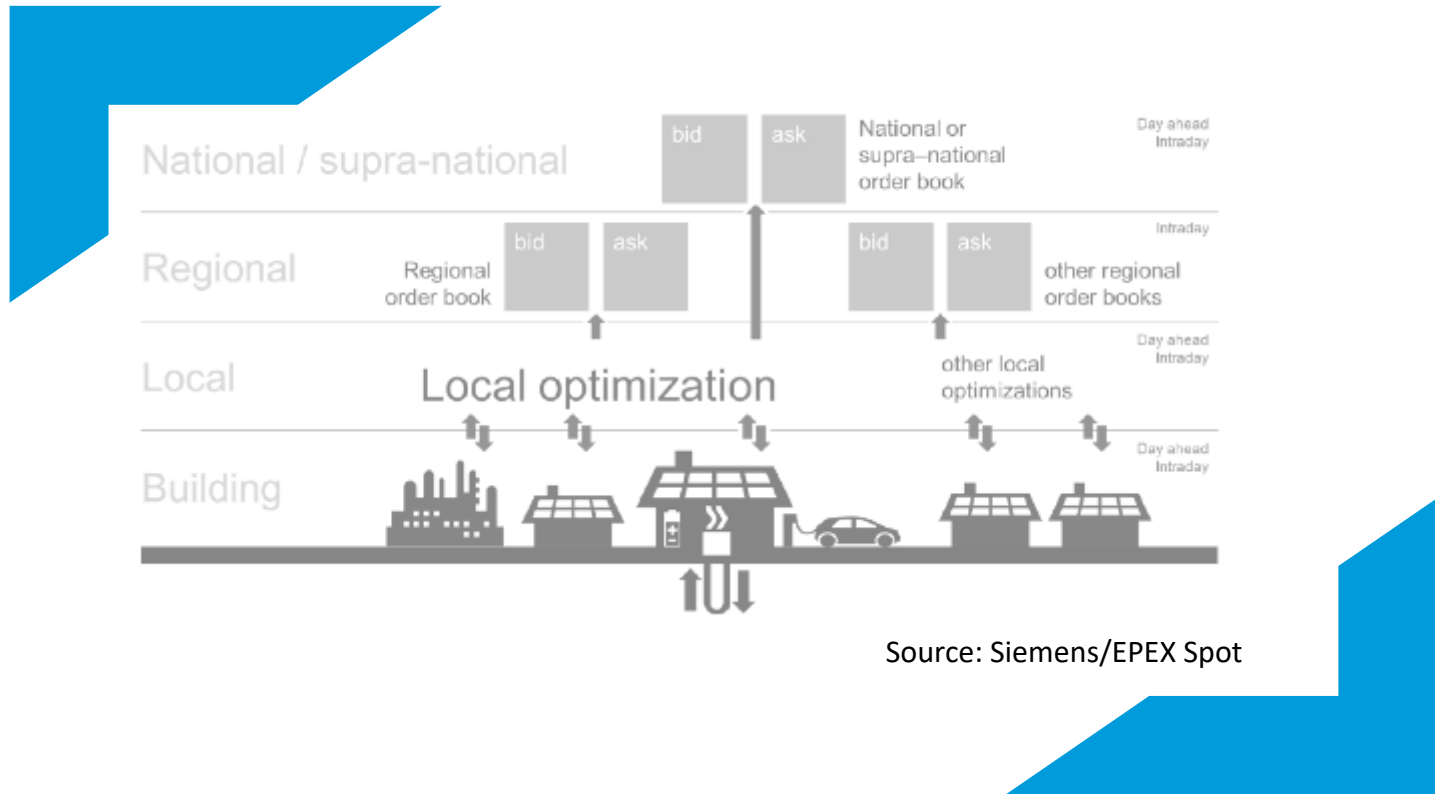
National / supra-national

bid

ask

National or supra–national order book

Day ahead Intraday

Regional

Regional order book

bid

ask

bid

ask

other regional order books

Intraday

Local

Local optimization

other local optimizations

Day ahead Intraday

Building

Day ahead Intraday

Source: Siemens/EPEX Spot